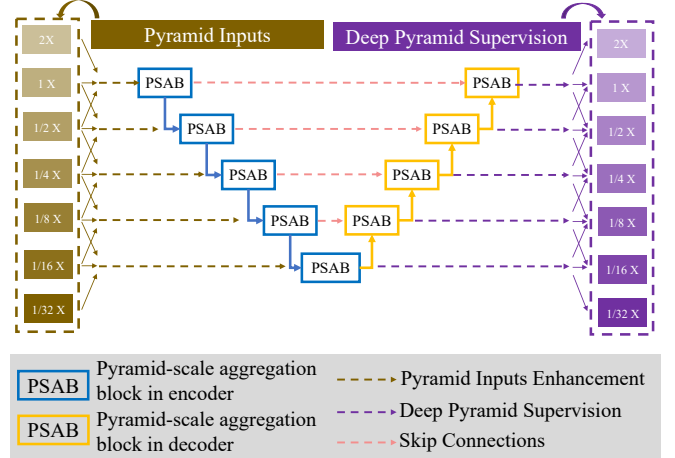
2X
1 X
1/2 X
1/4 X
1/8 X
1/16 X
1/32 X

Pyramid Inputs

Deep Pyramid Supervision

PSAB
PSAB
PSAB
PSAB
PSAB
PSAB
PSAB
PSAB
PSAB

2X
1 X
1/2 X
1/4 X
1/8 X
1/16 X
1/32 X

PSAB Pyramid-scale aggregation block in encoder

PSAB Pyramid-scale aggregation block in decoder

Pyramid Inputs Enhancement
Deep Pyramid Supervision
Skip Connections